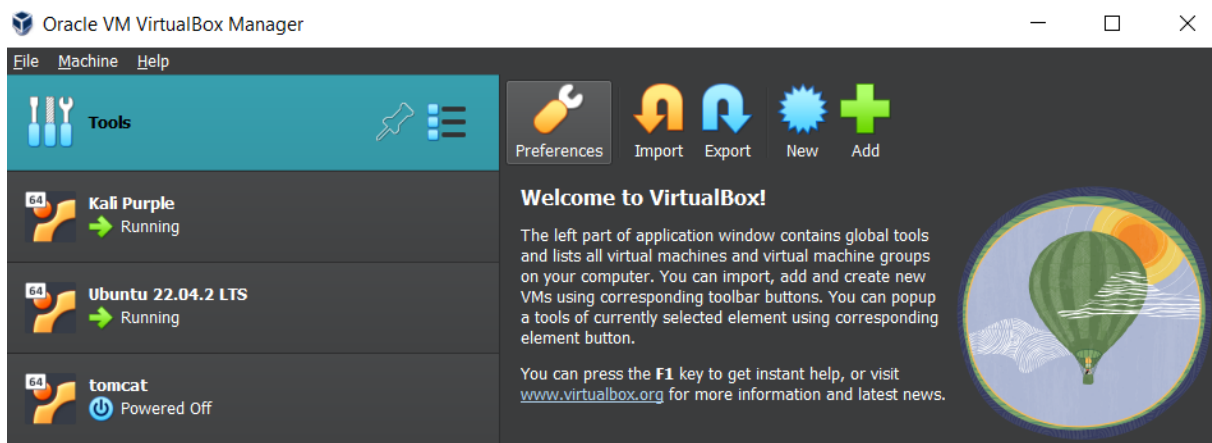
Oracle VM VirtualBox Manager

File Machine Help

Tools

Preferences Import Export New Add

64 Kali Purple
Running

64 Ubuntu 22.04.2 LTS
Running

64 tomcat
Powered Off

Welcome to VirtualBox!

The left part of application window contains global tools and lists all virtual machines and virtual machine groups on your computer. You can import, add and create new VMs using corresponding toolbar buttons. You can popup a tools of currently selected element using corresponding element button.

You can press the F1 key to get instant help, or visit www.virtualbox.org for more information and latest news.